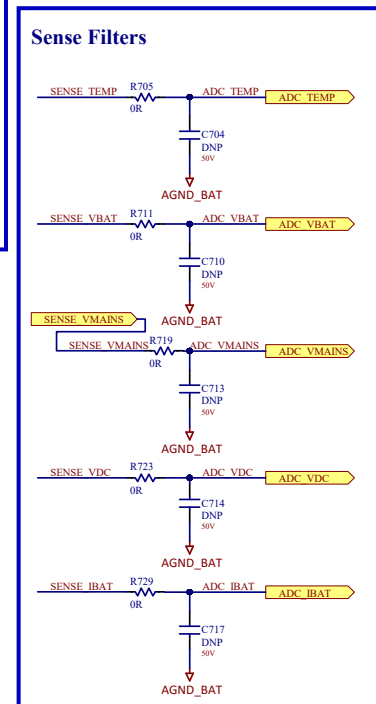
Sense Filters

SENSE_TEMP
R705
0R
ADC_TEMP
ADC_TEMP
C704
DNP
50V
AGND_BAT

SENSE_VBAT
R711
0R
ADC_VBAT
ADC_VBAT
C710
DNP
50V
AGND_BAT

SENSE_VMAINS
SENSE_VMAINS
R719
0R
ADC_VMAINS
ADC_VMAINS
C713
DNP
50V
AGND_BAT

SENSE_VDC
R723
0R
ADC_VDC
ADC_VDC
C714
DNP
50V
AGND_BAT

SENSE_IBAT
R729
0R
ADC_IBAT
ADC_IBAT
C717
DNP
50V
AGND_BAT